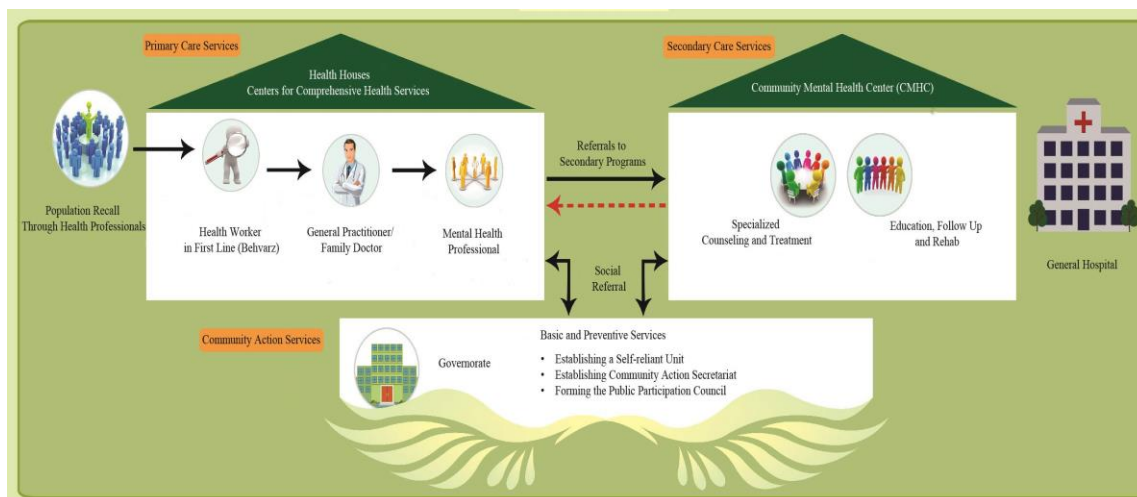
Primary Care Services

Health Houses
Centers for Comprehensive Health Services

Secondary Care Services

Community Mental Health Center (CMHC)

Population Recall Through Health Professionals

Health Worker in First Line (Behvarz)

General Practitioner/ Family Doctor

Mental Health Professional

Referrals to Secondary Programs

Specialized Counseling and Treatment

Education, Follow Up and Rehab

General Hospital

Social Referral

Community Action Services

Governorate

Basic and Preventive Services

• Establishing a Self-reliant Unit
• Establishing Community Action Secretariat
• Forming the Public Participation Council